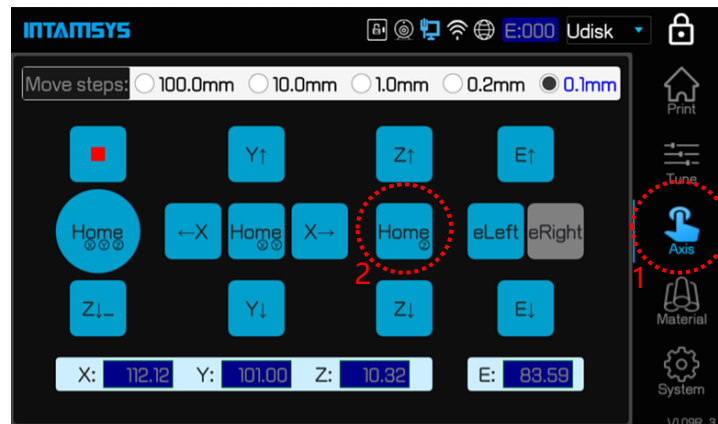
INTAMSYS

E:000 Udisk

Move steps: 100.0mm 10.0mm 1.0mm 0.2mm 0.1mm

Y↑ Z↑ E↑

Home ⓧⓨⓩ ←X Home ⓧⓨ X→ Home ⓩ eLeft eRight

Z↓_ Y↓ Z↓ E↓

X: 112.12 Y: 101.00 Z: 10.32 E: 83.59

2

Print

Tune

Axis

1

Material

System

V1.09R_3